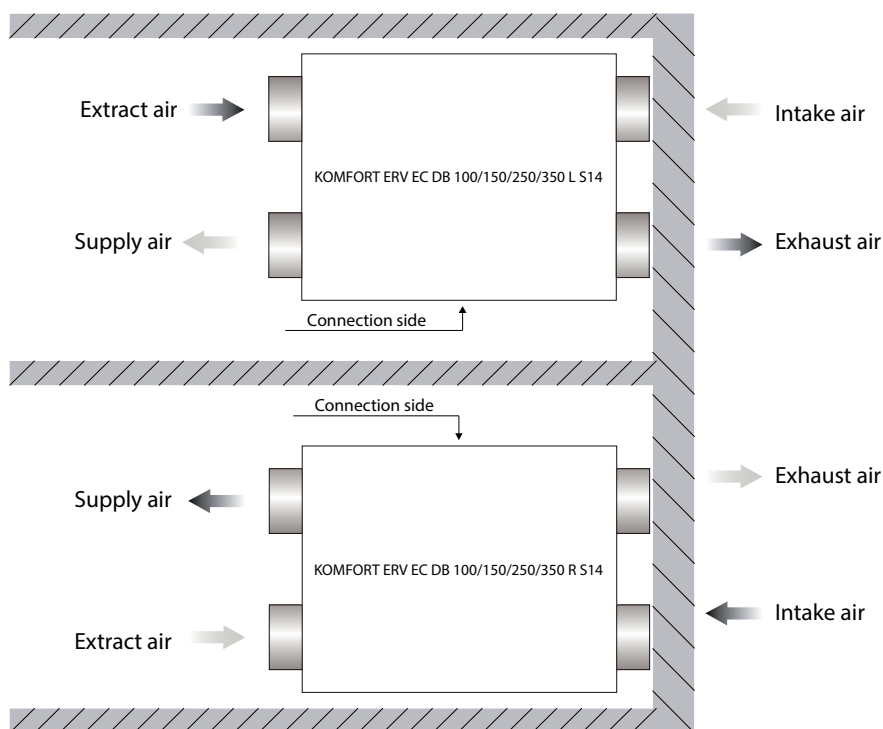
Extract air

Intake air

KOMFORT ERV EC DB 100/150/250/350 L S14

Supply air

Exhaust air

Connection side

Connection side

Exhaust air

Supply air

KOMFORT ERV EC DB 100/150/250/350 R S14

Intake air

Extract air